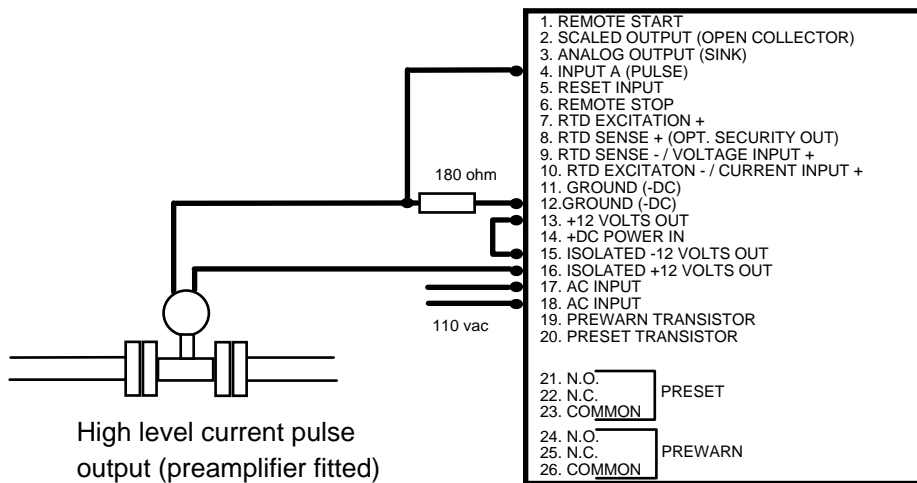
1. REMOTE START
2. SCALED OUTPUT (OPEN COLLECTOR)
3. ANALOG OUTPUT (SINK)
4. INPUT A (PULSE)
5. RESET INPUT
6. REMOTE STOP
7. RTD EXCITATION +
8. RTD SENSE + (OPT. SECURITY OUT)
9. RTD SENSE - / VOLTAGE INPUT +
10. RTD EXCITATON - / CURRENT INPUT +
11. GROUND (-DC)
12.GROUND (-DC)
13. +12 VOLTS OUT
14. +DC POWER IN
15. ISOLATED -12 VOLTS OUT
16. ISOLATED +12 VOLTS OUT
17. AC INPUT
18. AC INPUT
19. PREWARN TRANSISTOR
20. PRESET TRANSISTOR

21. N.O.
22. N.C.
23. COMMON
PRESET

24. N.O.
25. N.C.
26. COMMON
PREWARN

180 ohm

110 vac

High level current pulse output (preamplifier fitted)